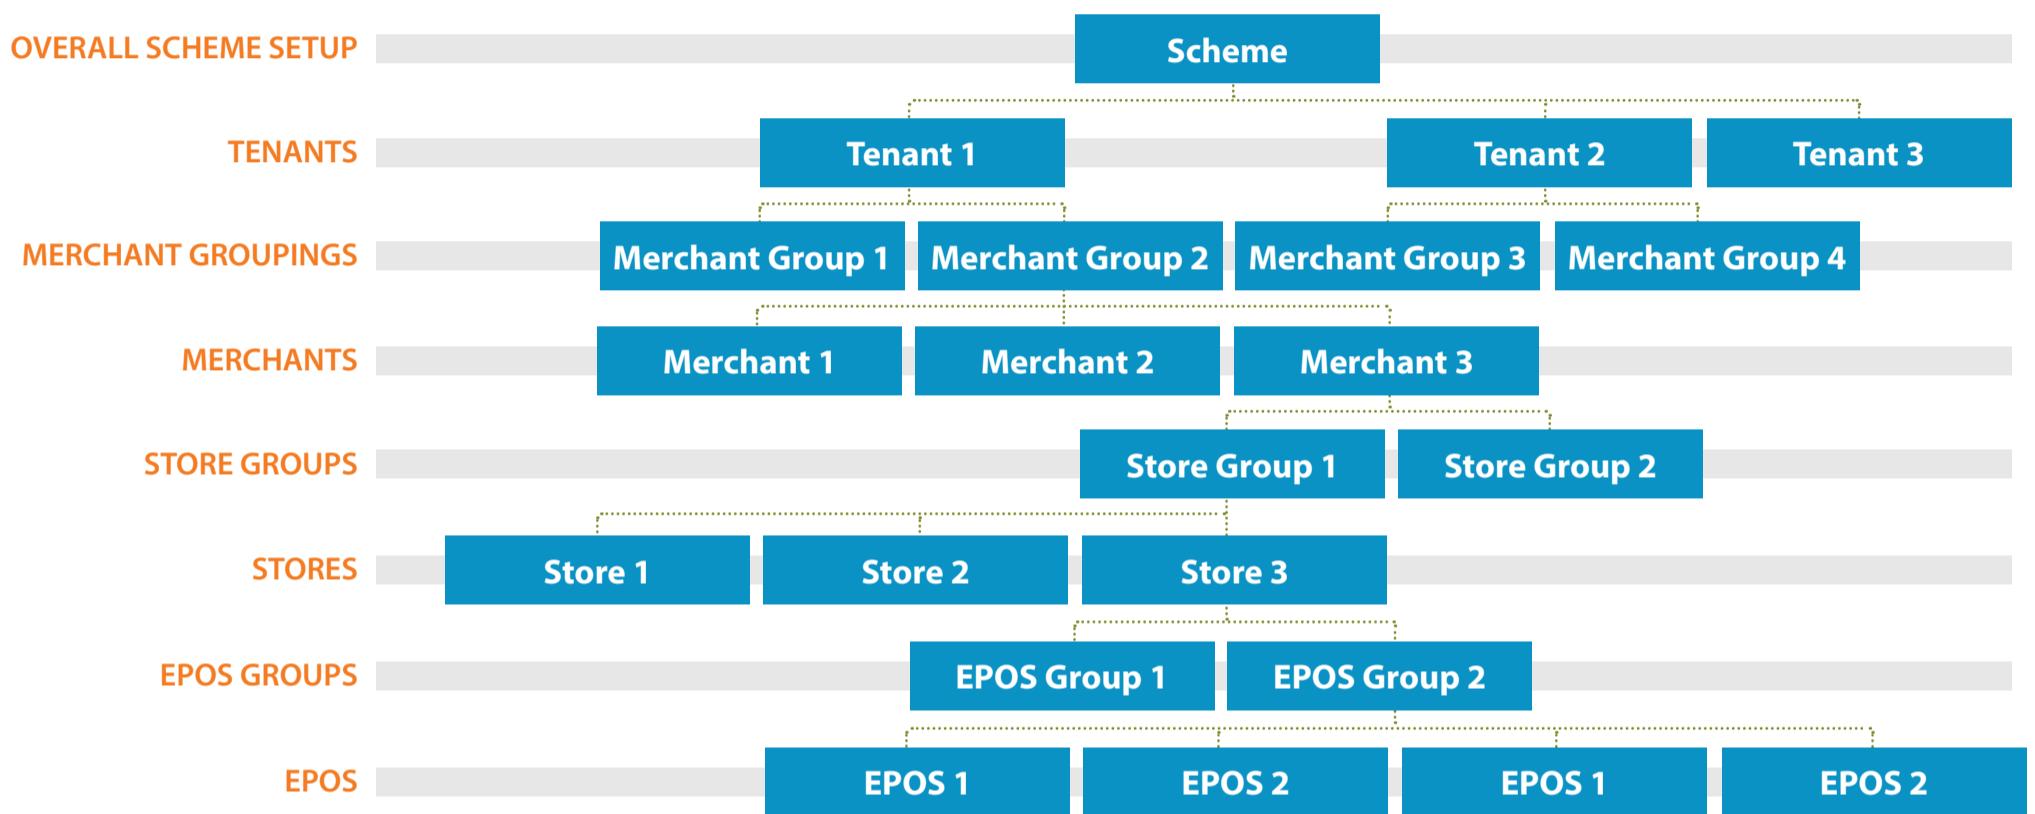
OVERALL SCHEME SETUP
Scheme

TENANTS
Tenant 1
Tenant 2
Tenant 3

MERCHANT GROUPINGS
Merchant Group 1
Merchant Group 2
Merchant Group 3
Merchant Group 4

MERCHANTS
Merchant 1
Merchant 2
Merchant 3

STORE GROUPS
Store Group 1
Store Group 2

STORES
Store 1
Store 2
Store 3

EPOS GROUPS
EPOS Group 1
EPOS Group 2

EPOS
EPOS 1
EPOS 2
EPOS 1
EPOS 2